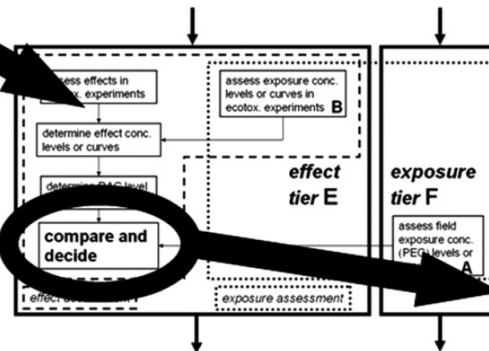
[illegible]ssess effects in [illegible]x. experiments

assess exposure conc. levels or curves in ecotox. experiments B

determine effect conc. levels or curves

determine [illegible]AC level

effect tier E

exposure tier F

compare and decide

assess field exposure conc. (PEC) levels or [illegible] A

effect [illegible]

exposure assessment